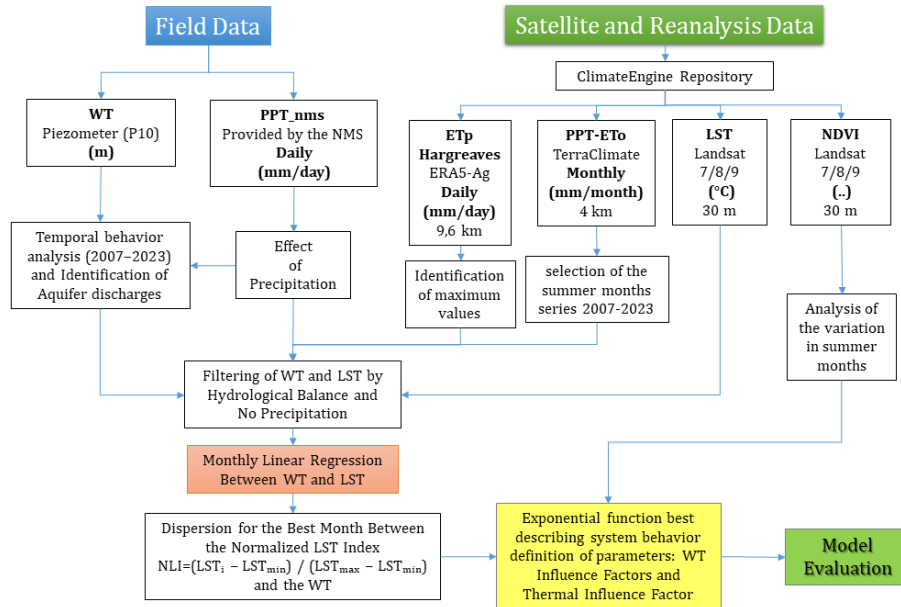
Field Data

Satellite and Reanalysis Data

ClimateEngine Repository

WT
Piezometer (P10)
(m)

PPT_nms
Provided by the NMS
Daily
(mm/day)

ETp
Hargreaves
ERA5-Ag
Daily
(mm/day)
9,6 km

PPT-ETo
TerraClimate
Monthly
(mm/month)
4 km

LST
Landsat
7/8/9
(°C)
30 m

NDVI
Landsat
7/8/9
(..)
30 m

Temporal behavior analysis (2007–2023) and Identification of Aquifer discharges

Effect of Precipitation

Identification of maximum values

selection of the summer months series 2007-2023

Analysis of the variation in summer months

Filtering of WT and LST by Hydrological Balance and No Precipitation

Monthly Linear Regression Between WT and LST

Dispersion for the Best Month Between the Normalized LST Index NLI=$(LST_i - LST_{min}) / (LST_{max} - LST_{min})$ and the WT

Exponential function best describing system behavior definition of parameters: WT Influence Factors and Thermal Influence Factor

Model Evaluation